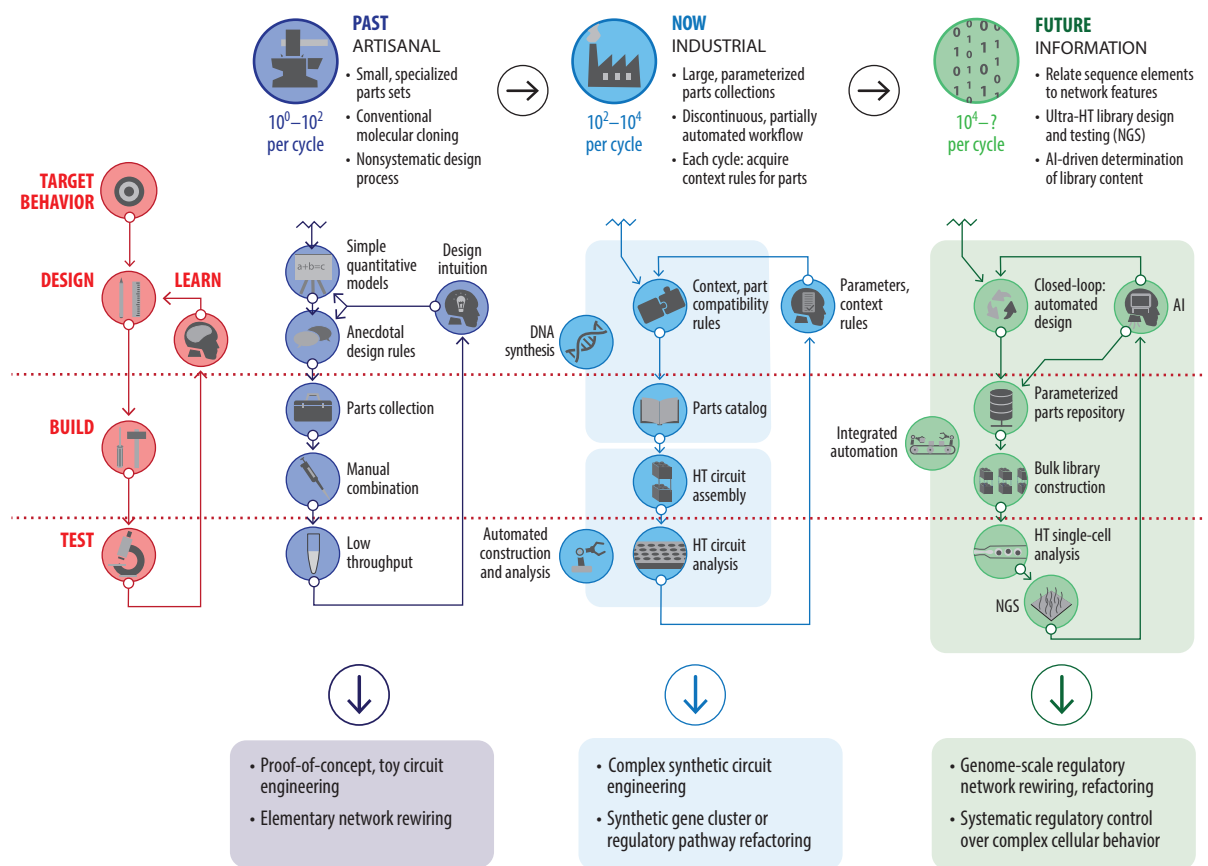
PAST
ARTISANAL
• Small, specialized parts sets
• Conventional molecular cloning
• Nonsystematic design process
$10^0$–$10^2$ per cycle

NOW
INDUSTRIAL
• Large, parameterized parts collections
• Discontinuous, partially automated workflow
• Each cycle: acquire context rules for parts
$10^2$–$10^4$ per cycle

FUTURE
INFORMATION
• Relate sequence elements to network features
• Ultra-HT library design and testing (NGS)
• AI-driven determination of library content
$10^4$–? per cycle

TARGET BEHAVIOR
DESIGN
LEARN
BUILD
TEST

a+b=c
Simple quantitative models
Design intuition
Anecdotal design rules
Parts collection
Manual combination
Low throughput

DNA synthesis
Context, part compatibility rules
Parameters, context rules
Parts catalog
HT circuit assembly
Automated construction and analysis
HT circuit analysis

Closed-loop: automated design
AI
Parameterized parts repository
Integrated automation
Bulk library construction
HT single-cell analysis
NGS

• Proof-of-concept, toy circuit engineering
• Elementary network rewiring

• Complex synthetic circuit engineering
• Synthetic gene cluster or regulatory pathway refactoring

• Genome-scale regulatory network rewiring, refactoring
• Systematic regulatory control over complex cellular behavior